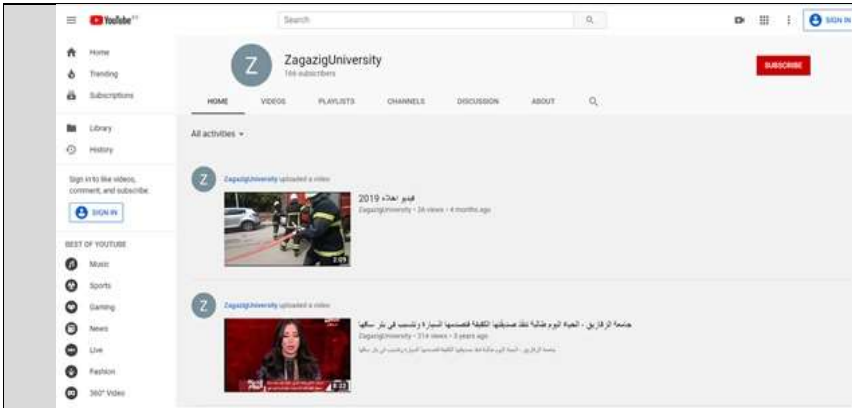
YouTube

Search

SIGN IN

Home
Trending
Subscriptions

Library
History

Sign in to like videos, comment, and subscribe.

SIGN IN

BEST OF YOUTUBE

Music
Sports
Gaming
News
Live
Fashion
360° Video

Z

ZagazigUniversity

166 subscribers

SUBSCRIBE

HOME VIDEOS PLAYLISTS CHANNELS DISCUSSION ABOUT

All activities

ZagazigUniversity uploaded a video

فيديو اخلاء 2019

ZagazigUniversity • 26 views • 4 months ago

2:09

ZagazigUniversity uploaded a video

جامعة الزقازيق - الحياة اليوم طالبة تنقذ صديقتها الكفيفة فتصدمها السيارة وتتسبب في بتر ساقها

ZagazigUniversity • 214 views • 3 years ago

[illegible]

8:23